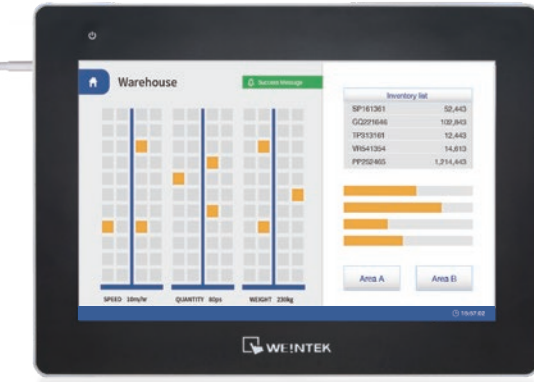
Warehouse

Success Message

Inventory list

| SP161361 | 52,443 |
|---|---|
| GQ221646 | 102,843 |
| TP313161 | 12,443 |
| VR541354 | 14,613 |
| PP252465 | 1,214,443 |

SPEED 10m/hr

QUANTITY 60pcs

WEIGHT 230kg

Area A

Area B

10:57:02

WEINTEK